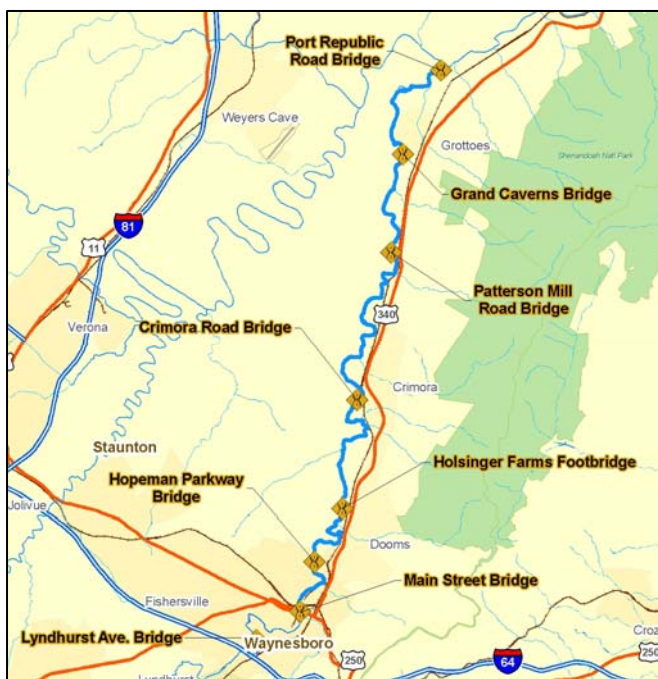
Port Republic Road Bridge

Weyers Cave

Grottoes

Shenandoah Nat'l Park

Grand Caverns Bridge

81

11

Patterson Mill Road Bridge

Verona

Crimora Road Bridge

340

Crimora

Staunton

Holsinger Farms Footbridge

Hopeman Parkway Bridge

Jolivue

Dooms

Main Street Bridge

Fishersville

Lyndhurst Ave. Bridge

Waynesboro

250

64

Croz

250

Lyndhurst